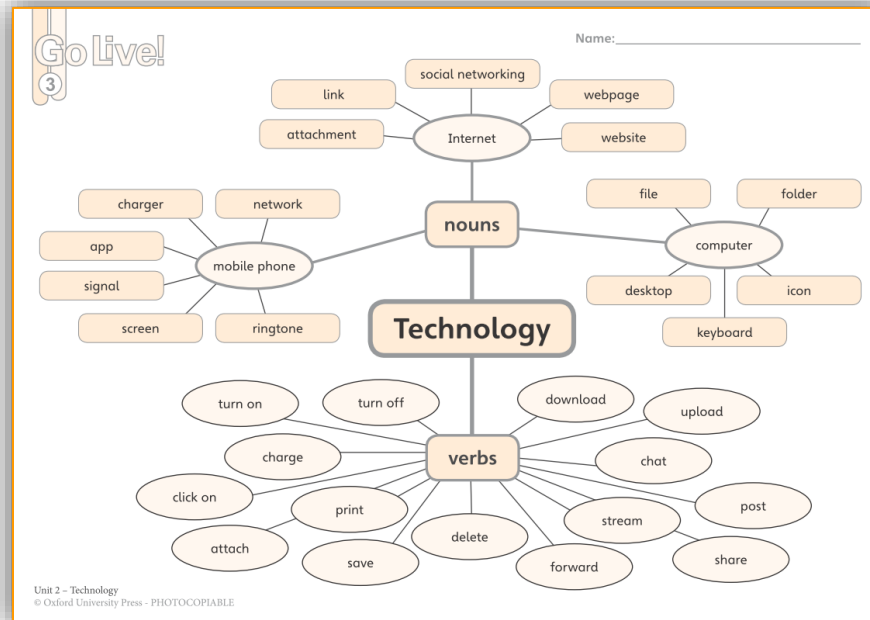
Go Live! 3

Name:

Technology

nouns

Internet
social networking
link
webpage
attachment
website

mobile phone
charger
network
app
signal
screen
ringtone

computer
file
folder
desktop
icon
keyboard

verbs
turn on
turn off
download
upload
charge
chat
click on
print
post
stream
attach
delete
share
save
forward

Unit 2 – Technology
© Oxford University Press – PHOTOCOPIABLE